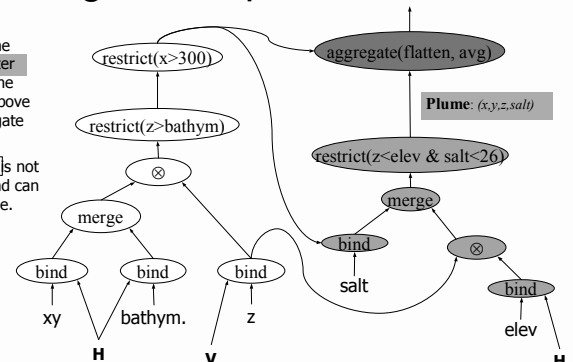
ne
ter
he
bove
gate

]s not
nd can
e.

restrict(x>300)

aggregate(flatten, avg)

Plume: (x,y,z,salt)

restrict(z>bathym)

restrict(z<elev & salt<26)

$\otimes$

merge

merge

bind

$\otimes$

bind

bind

bind

salt

bind

xy

bathym.

z

elev

H

V

H